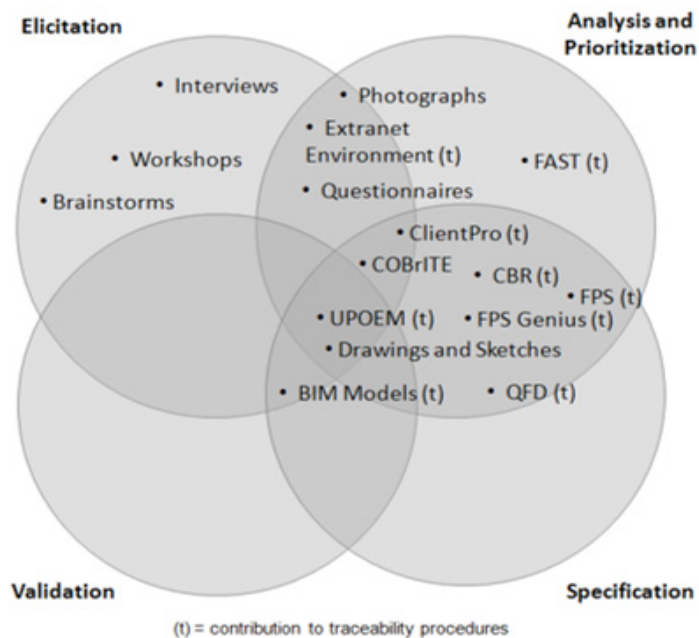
Elicitation

Analysis and Prioritization

• Interviews

• Photographs

• Extranet Environment (t)

• Workshops

• FAST (t)

• Brainstorms

• Questionnaires

• ClientPro (t)

• COBrITE

• CBR (t)

• FPS (t)

• UPOEM (t)

• FPS Genius (t)

• Drawings and Sketches

• BIM Models (t)

• QFD (t)

Validation

Specification

(t) = contribution to traceability procedures